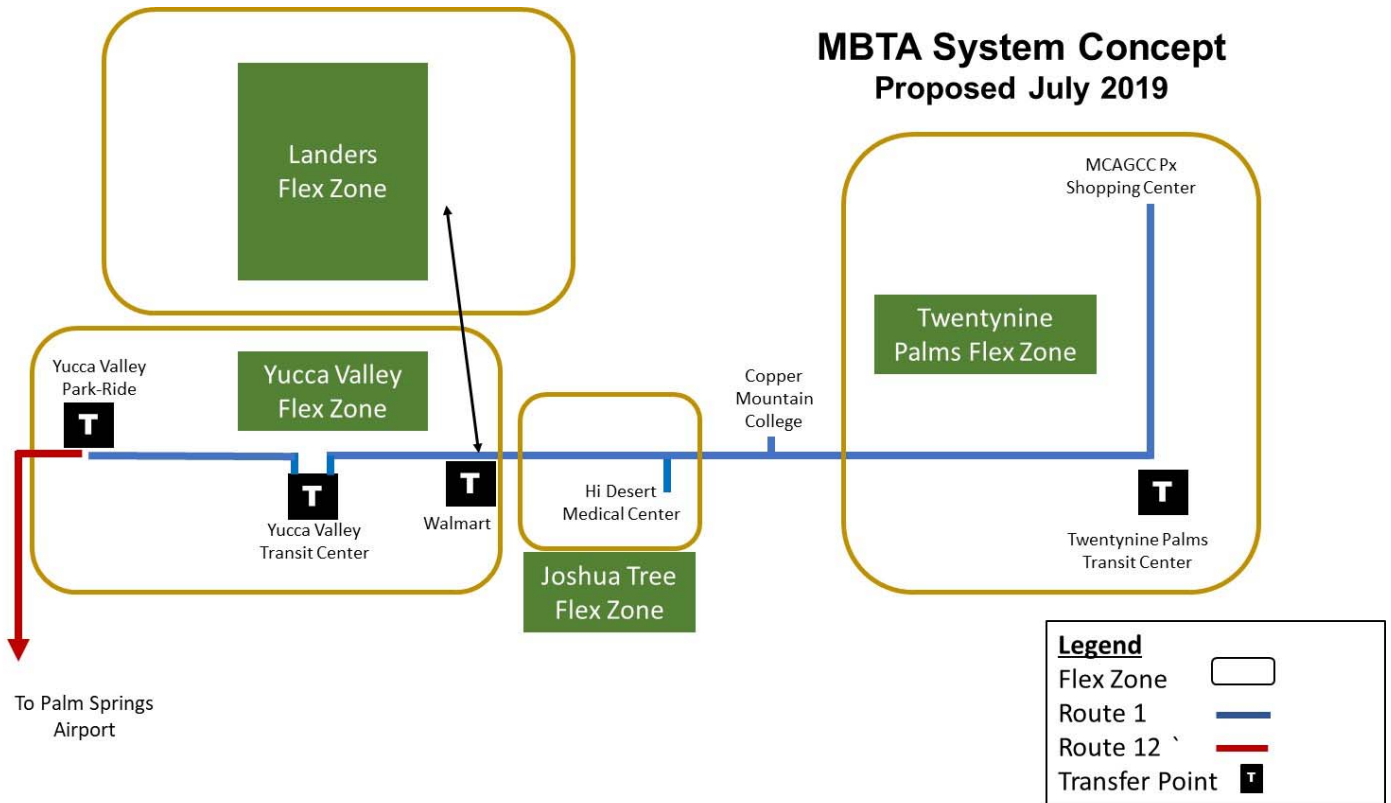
MBTA System Concept
Proposed July 2019

Landers Flex Zone

Yucca Valley Park-Ride

T

Yucca Valley Flex Zone

T

Yucca Valley Transit Center

T

Walmart

To Palm Springs Airport

Hi Desert Medical Center

Joshua Tree Flex Zone

Copper Mountain College

MCAGCC Px Shopping Center

Twentynine Palms Flex Zone

T

Twentynine Palms Transit Center

Legend
Flex Zone
Route 1
Route 12 `
Transfer Point T